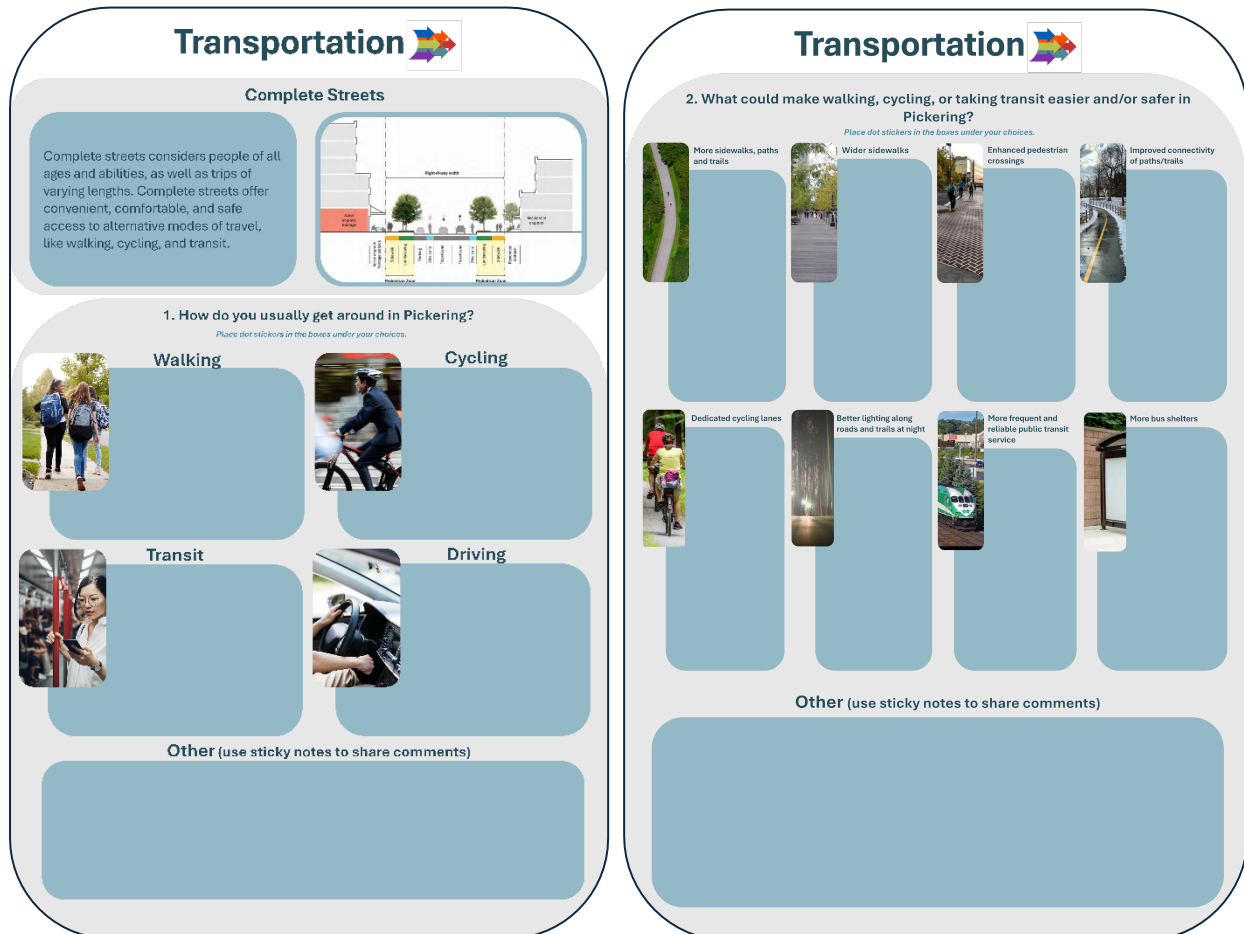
Transportation

Complete Streets

Complete streets considers people of all ages and abilities, as well as trips of varying lengths. Complete streets offer convenient, comfortable, and safe access to alternative modes of travel, like walking, cycling, and transit.

Right-of-way width

Pedestrian Zone

Pedestrian Zone

1. How do you usually get around in Pickering?

Place dot stickers in the boxes under your choices.

Walking

Cycling

Transit

Driving

Other (use sticky notes to share comments)

Transportation

2. What could make walking, cycling, or taking transit easier and/or safer in Pickering?

Place dot stickers in the boxes under your choices.

More sidewalks, paths and trails

Wider sidewalks

Enhanced pedestrian crossings

Improved connectivity of paths/trails

Dedicated cycling lanes

Better lighting along roads and trails at night

More frequent and reliable public transit service

More bus shelters

Other (use sticky notes to share comments)